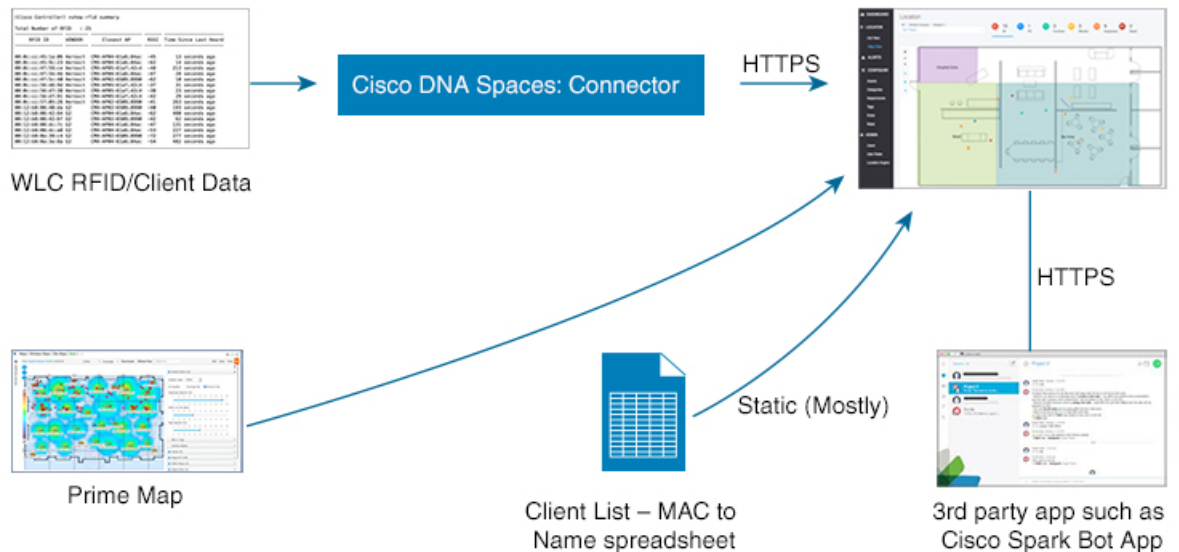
(Cisco Controller) >show rfid summary

Total Number of RFID : 26

| RFID ID | VENDOR | Closest AP | RSSI | Time Since Last Heard |
|---|---|---|---|---|
| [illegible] | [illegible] | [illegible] | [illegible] | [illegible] |

WLC RFID/Client Data

Cisco DNA Spaces: Connector

HTTPS

Location

HTTPS

Prime Map

Static (Mostly)

Client List – MAC to Name spreadsheet

3rd party app such as Cisco Spark Bot App